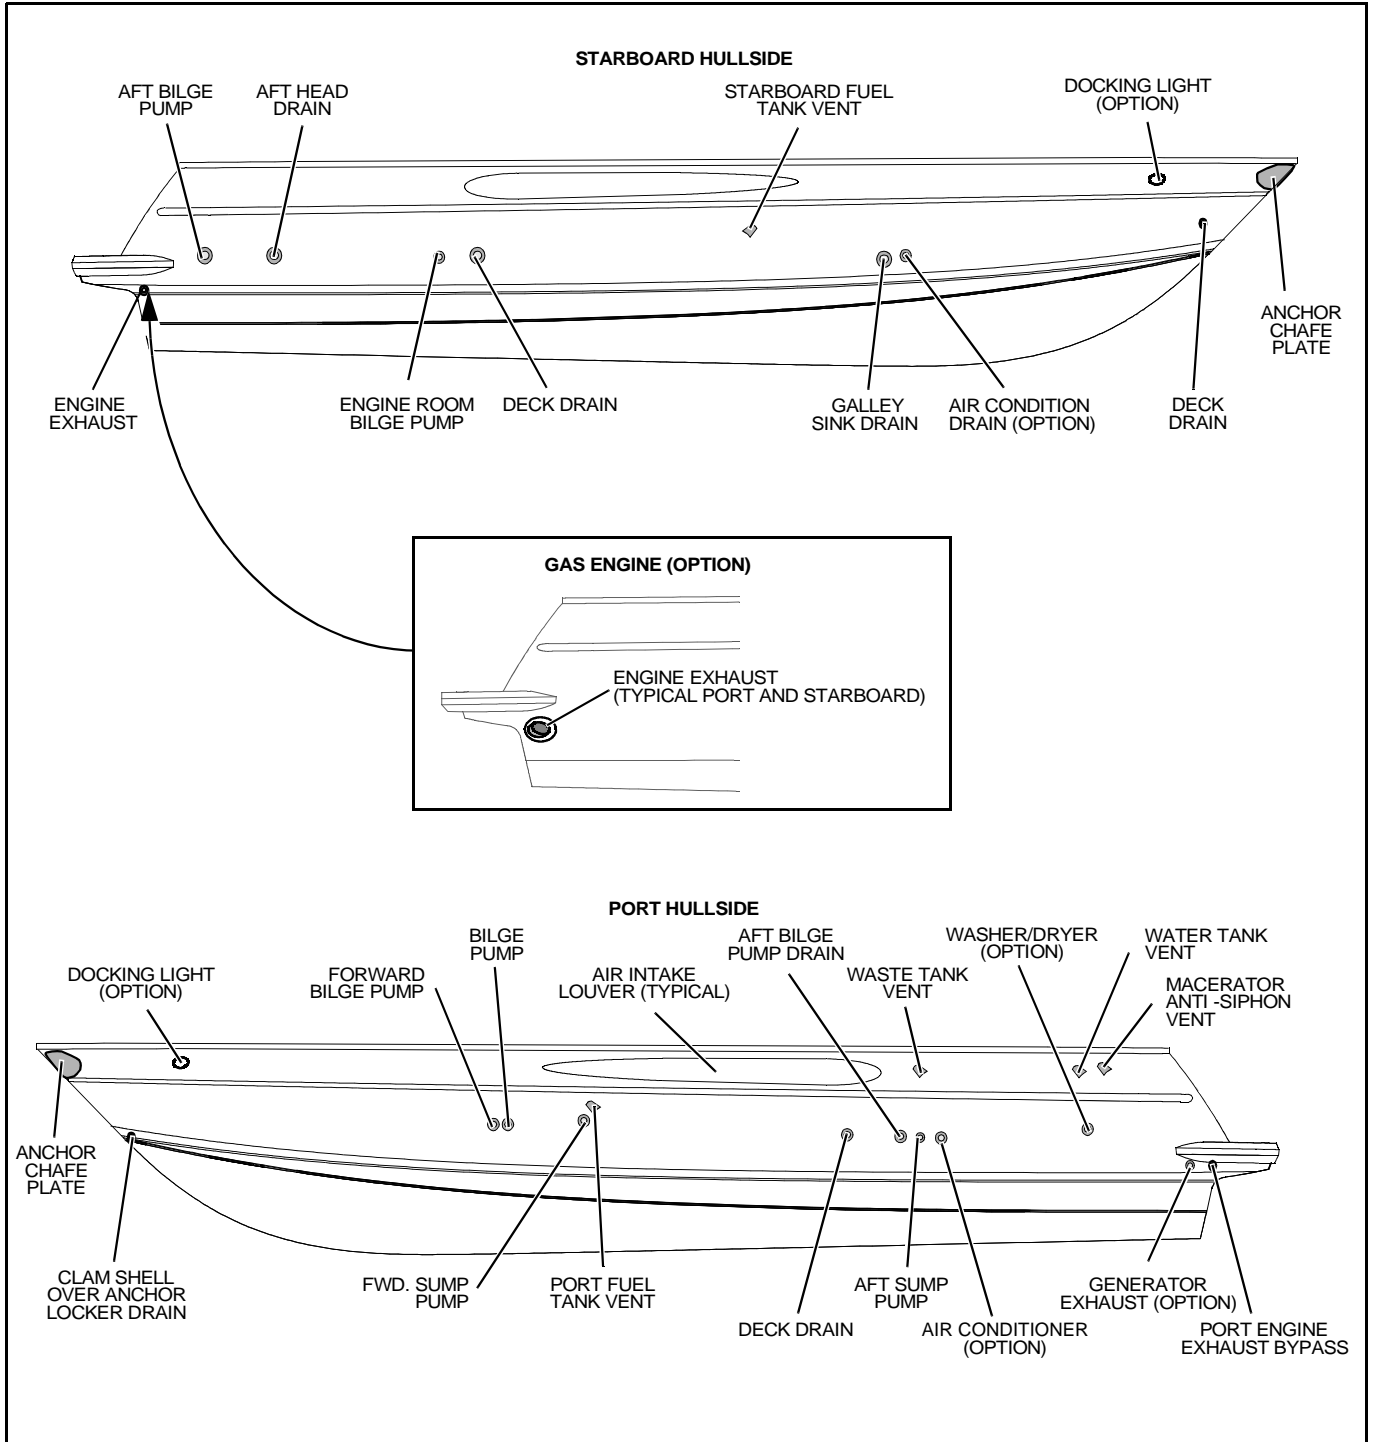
STARBOARD HULLSIDE

AFT BILGE PUMP

AFT HEAD DRAIN

STARBOARD FUEL TANK VENT

DOCKING LIGHT (OPTION)

ANCHOR CHAFE PLATE

ENGINE EXHAUST

ENGINE ROOM BILGE PUMP

DECK DRAIN

GALLEY SINK DRAIN

AIR CONDITION DRAIN (OPTION)

DECK DRAIN

GAS ENGINE (OPTION)

ENGINE EXHAUST (TYPICAL PORT AND STARBOARD)

PORT HULLSIDE

DOCKING LIGHT (OPTION)

FORWARD BILGE PUMP

BILGE PUMP

AIR INTAKE LOUVER (TYPICAL)

AFT BILGE PUMP DRAIN

WASTE TANK VENT

WASHER/DRYER (OPTION)

WATER TANK VENT

MACERATOR ANTI -SIPHON VENT

ANCHOR CHAFE PLATE

CLAM SHELL OVER ANCHOR LOCKER DRAIN

FWD. SUMP PUMP

PORT FUEL TANK VENT

DECK DRAIN

AFT SUMP PUMP

AIR CONDITIONER (OPTION)

GENERATOR EXHAUST (OPTION)

PORT ENGINE EXHAUST BYPASS